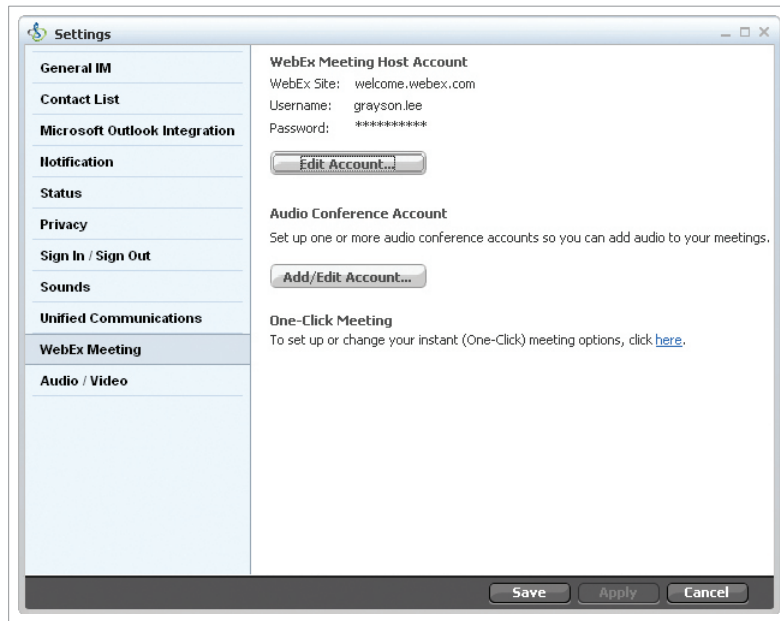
Settings

General IM
Contact List
Microsoft Outlook Integration
Notification
Status
Privacy
Sign In / Sign Out
Sounds
Unified Communications
WebEx Meeting
Audio / Video

WebEx Meeting Host Account
WebEx Site: welcome.webex.com
Username: grayson.lee
Password: **********

Edit Account...

Audio Conference Account
Set up one or more audio conference accounts so you can add audio to your meetings.

Add/Edit Account...

One-Click Meeting
To set up or change your instant (One-Click) meeting options, click here.

Save Apply Cancel